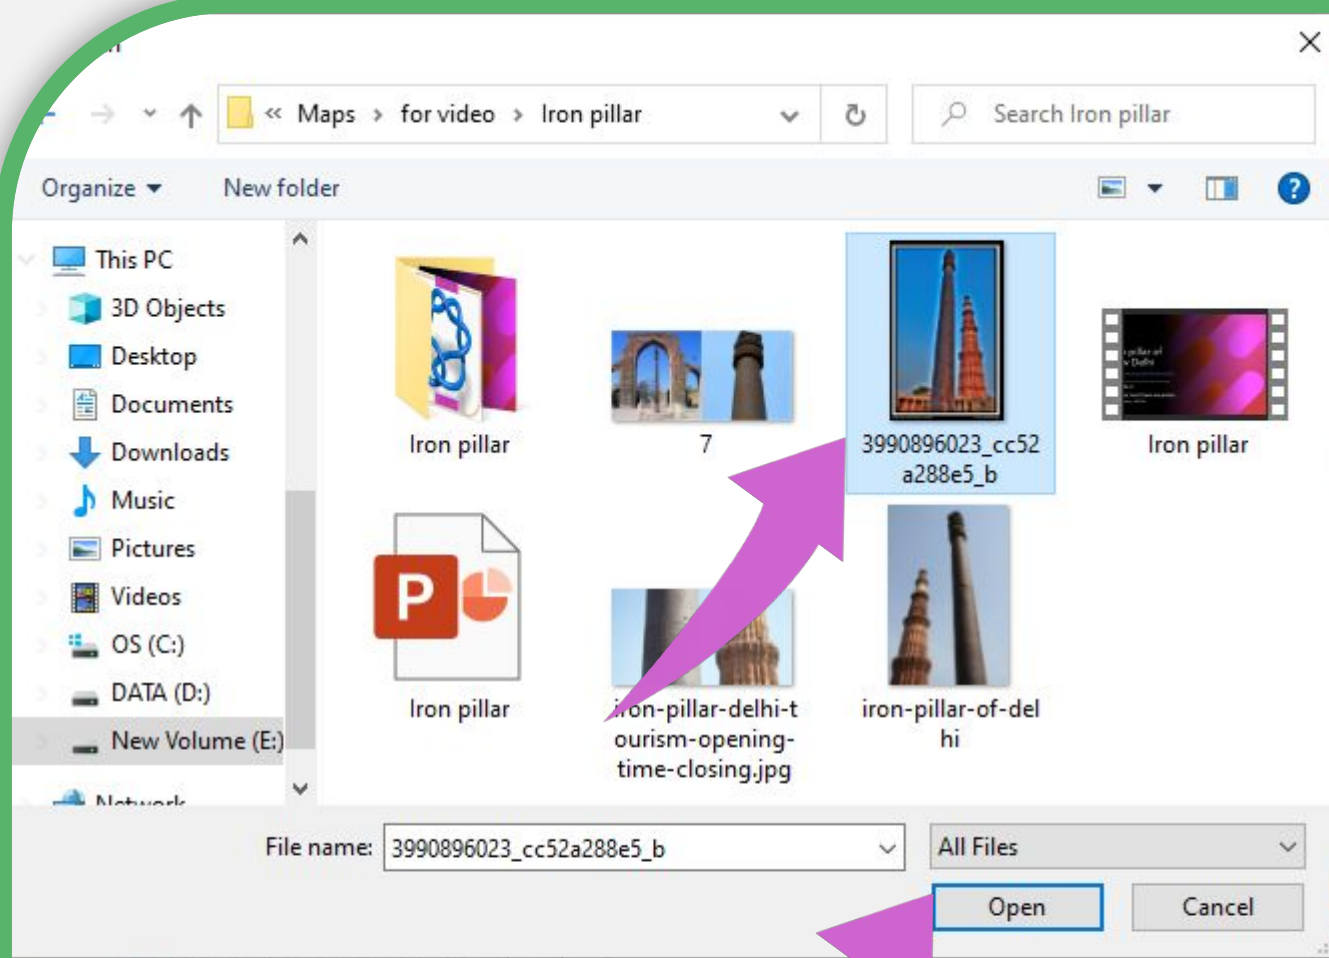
« Maps › for video › Iron pillar

Search Iron pillar

Organize ▾ New folder

This PC
3D Objects
Desktop
Documents
Downloads
Music
Pictures
Videos
OS (C:)
DATA (D:)
New Volume (E:)
Network

Iron pillar
7
3990896023_cc52a288e5_b
Iron pillar
Iron pillar
iron-pillar-delhi-tourism-opening-time-closing.jpg
iron-pillar-of-delhi

File name: 3990896023_cc52a288e5_b
All Files
Open
Cancel